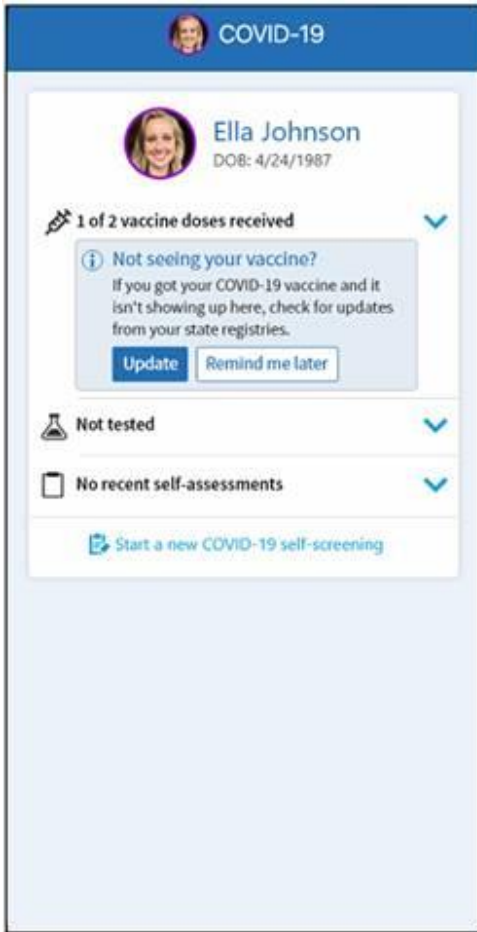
COVID-19

Ella Johnson
DOB: 4/24/1987

1 of 2 vaccine doses received

Not seeing your vaccine?
If you got your COVID-19 vaccine and it isn't showing up here, check for updates from your state registries.

Update
Remind me later

Not tested

No recent self-assessments

Start a new COVID-19 self-screening